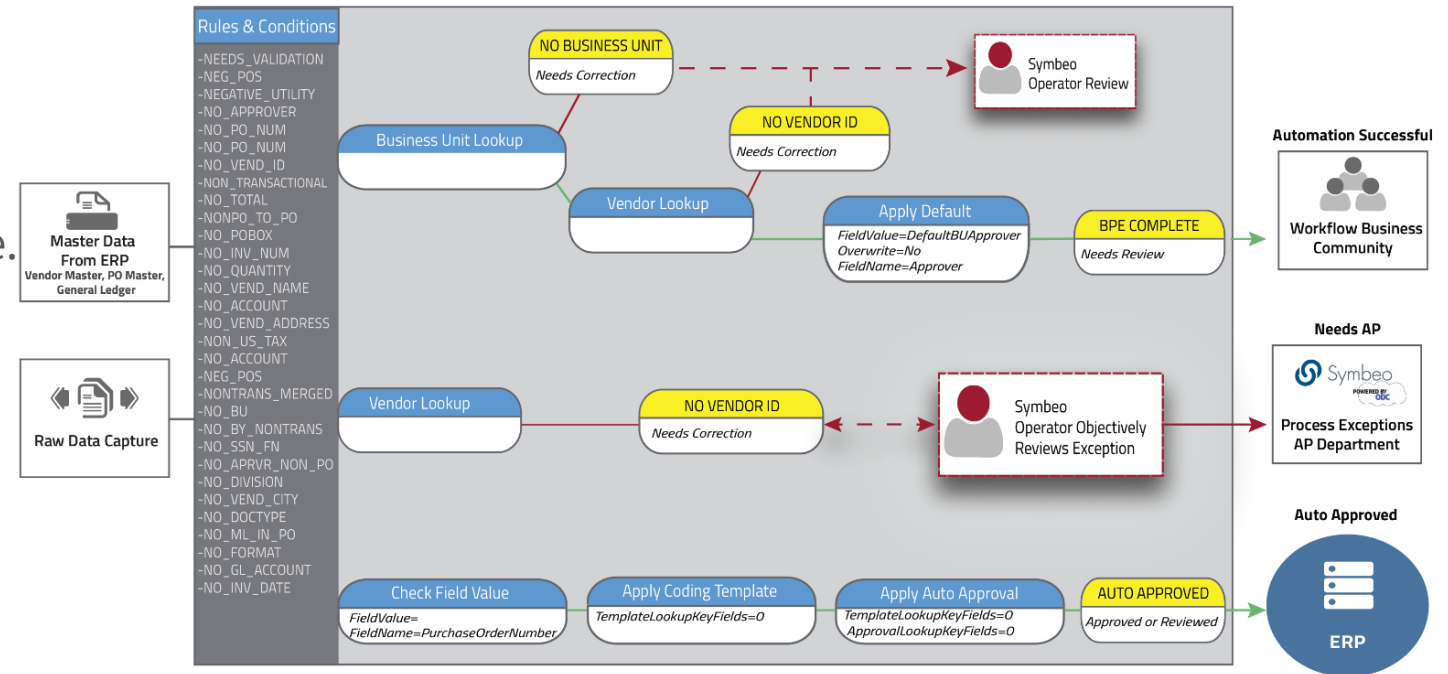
Master Data From ERP
Vendor Master, PO Master, General Ledger

Raw Data Capture

Rules & Conditions
-NEEDS_VALIDATION
-NEG_POS
-NEGATIVE_UTILITY
-NO_APPROVER
-NO_PO_NUM
-NO_PO_NUM
-NO_VEND_ID
-NON_TRANSACTIONAL
-NO_TOTAL
-NONPO_TO_PO
-NO_POBOX
-NO_INV_NUM
-NO_QUANTITY
-NO_VEND_NAME
-NO_ACCOUNT
-NO_VEND_ADDRESS
-NON_US_TAX
-NO_ACCOUNT
-NEG_POS
-NONTRANS_MERGED
-NO_BU
-NO_BY_NONTRANS
-NO_SSN_FN
-NO_APRVR_NON_PO
-NO_DIVISION
-NO_VEND_CITY
-NO_DOCTYPE
-NO_ML_IN_PO
-NO_FORMAT
-NO_GL_ACCOUNT
-NO_INV_DATE

NO BUSINESS UNIT
Needs Correction

Symbeo
Operator Review

NO VENDOR ID
Needs Correction

Business Unit Lookup

Vendor Lookup

Apply Default
FieldValue=DefaultBUApprover
Overwrite=No
FieldName=Approver

BPE COMPLETE
Needs Review

Automation Successful
Workflow Business Community

Needs AP
Symbeo
POWERED BY ODC
Process Exceptions AP Department

Vendor Lookup

NO VENDOR ID
Needs Correction

Symbeo
Operator Objectively Reviews Exception

Auto Approved

Check Field Value
FieldValue=
FieldName=PurchaseOrderNumber

Apply Coding Template
TemplateLookupKeyFields=0

Apply Auto Approval
TemplateLookupKeyFields=0
ApprovalLookupKeyFields=0

AUTO APPROVED
Approved or Reviewed

ERP